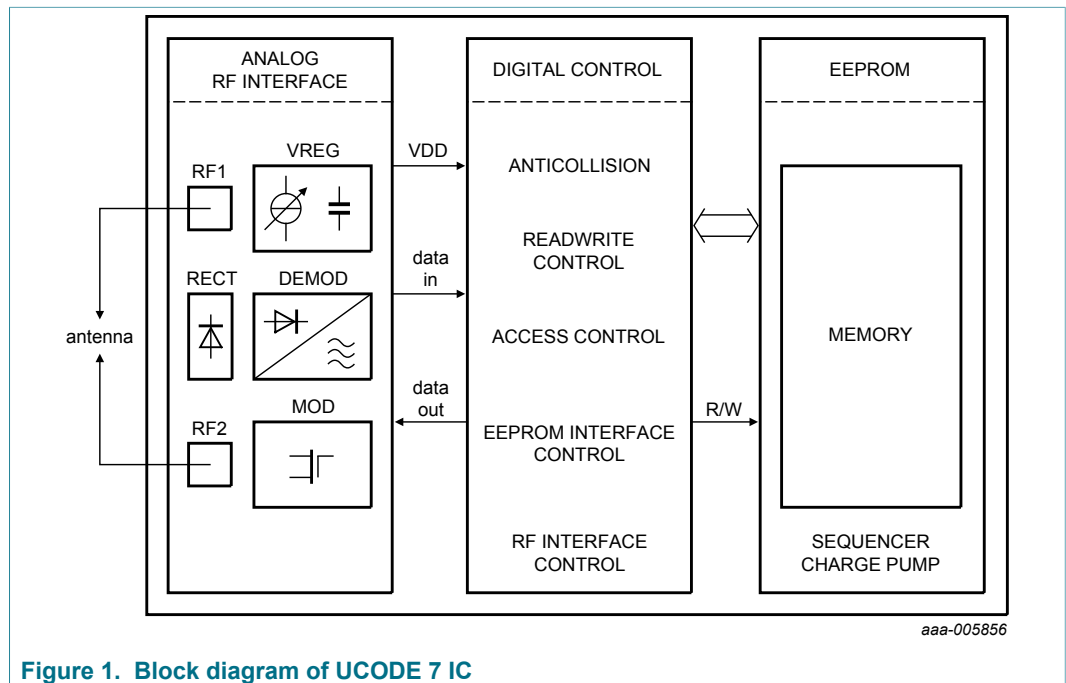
ANALOG
RF INTERFACE

RF1

VREG

RECT

DEMOD

RF2

MOD

antenna

VDD

data
in

data
out

DIGITAL CONTROL

ANTICOLLISION

READWRITE
CONTROL

ACCESS CONTROL

EEPROM INTERFACE
CONTROL

RF INTERFACE
CONTROL

R/W

EEPROM

MEMORY

SEQUENCER
CHARGE PUMP

aaa-005856

Figure 1. Block diagram of UCODE 7 IC